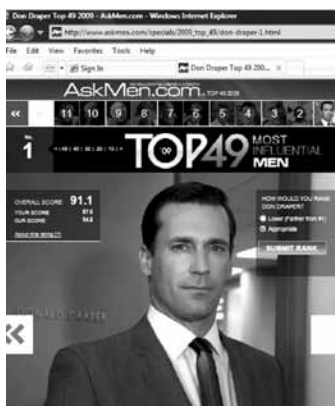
Don Draper Top 49 2009 : AskMen.com - Windows Internet Explorer

http://www.askmen.com/specials/2009_top_49/don-draper-1.html

File Edit View Favorites Tools Help

Sign In

Don Draper Top 49 200...

AskMen.com

«

11 10 9 8 7 6 5 4 3 2

No.

1

TOP49 MOST INFLUENTIAL MEN

OVERALL SCORE 91.1

YOUR SCORE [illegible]

OUR SCORE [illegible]

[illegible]

HOW WOULD YOU RANK DON DRAPER?

Lower

Appropriate

SUBMIT RANK

DONALD DRAPER